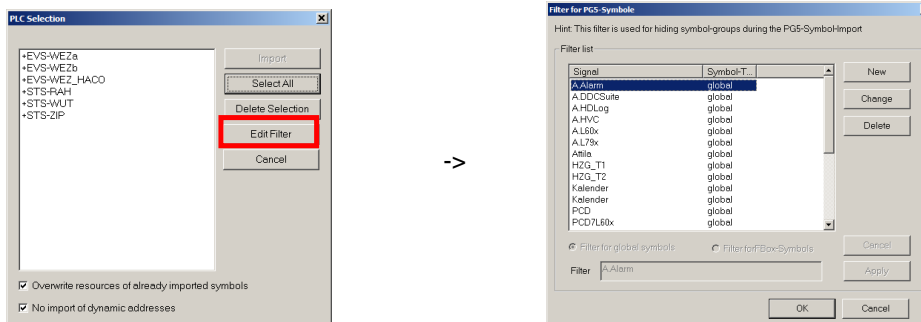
PLC Selection

+EVS-WEZa
+EVS-WEZb
+EVS-WEZ_HACO
+STS-RAH
+STS-WUT
+STS-ZIP

Import
Select All
Delete Selection
Edit Filter
Cancel

Overwrite resources of already imported symbols
No import of dynamic addresses

->

Filter for PG5-Symbole

Hint: This filter is used for hiding symbol-groups during the PG5-SymbolImport

Filter list

| Signal | Symbol-T... |
|---|---|
| A.Alarm | global |
| A.DDCSuite | global |
| A.HDLog | global |
| A.HVC | global |
| A.L60x | global |
| A.L79x | global |
| Attila | global |
| HZG_T1 | global |
| HZG_T2 | global |
| Kalender | global |
| Kalender | global |
| PCD | global |
| PCD7L60x | global |

New
Change
Delete

Filter for global symbols
Filter for FBox-Symbols

Filter A.Alarm

Cancel
Apply

OK
Cancel